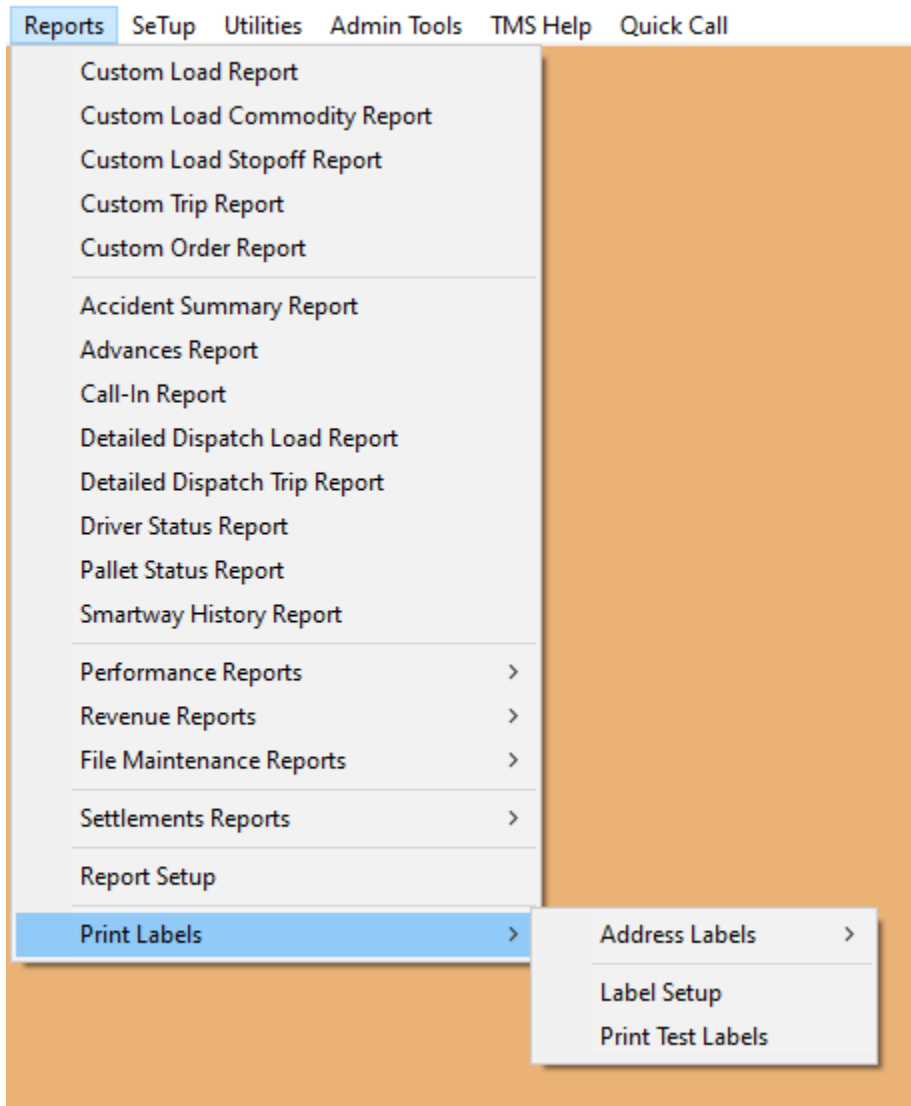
Reports SeTup Utilities Admin Tools TMS Help Quick Call

Custom Load Report
Custom Load Commodity Report
Custom Load Stopoff Report
Custom Trip Report
Custom Order Report

Accident Summary Report
Advances Report
Call-In Report
Detailed Dispatch Load Report
Detailed Dispatch Trip Report
Driver Status Report
Pallet Status Report
Smartway History Report

Performance Reports >
Revenue Reports >
File Maintenance Reports >

Settlements Reports >

Report Setup

Print Labels >

Address Labels >

Label Setup
Print Test Labels